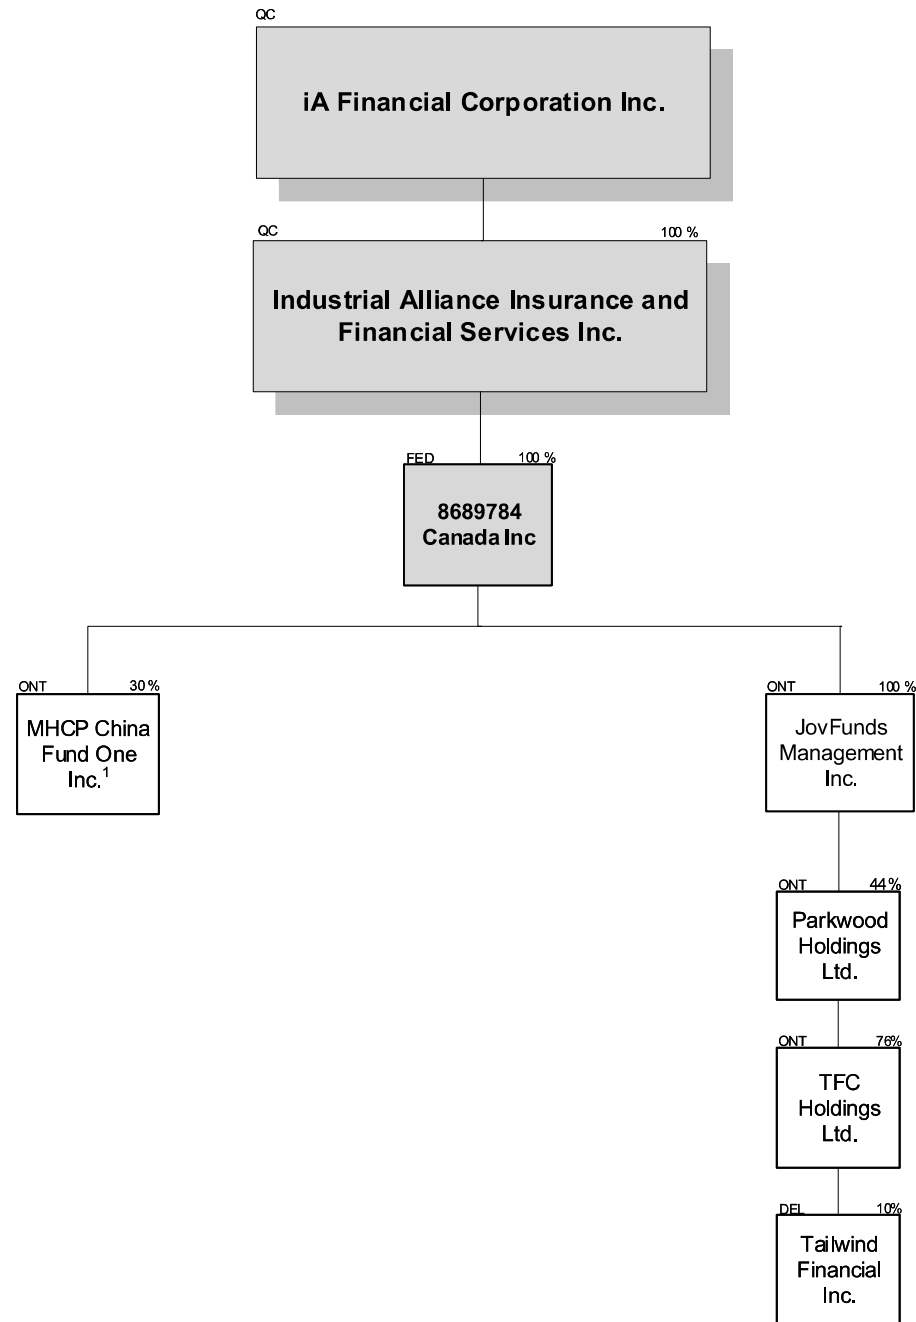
QC

iA Financial Corporation Inc.

QC 100 %

Industrial Alliance Insurance and Financial Services Inc.

FED 100 %

8689784 Canada Inc

ONT 30 %

MHCP China Fund One Inc.$^1$

ONT 100 %

JovFunds Management Inc.

ONT 44 %

Parkwood Holdings Ltd.

ONT 76%

TFC Holdings Ltd.

DEL 10%

Tailwind Financial Inc.